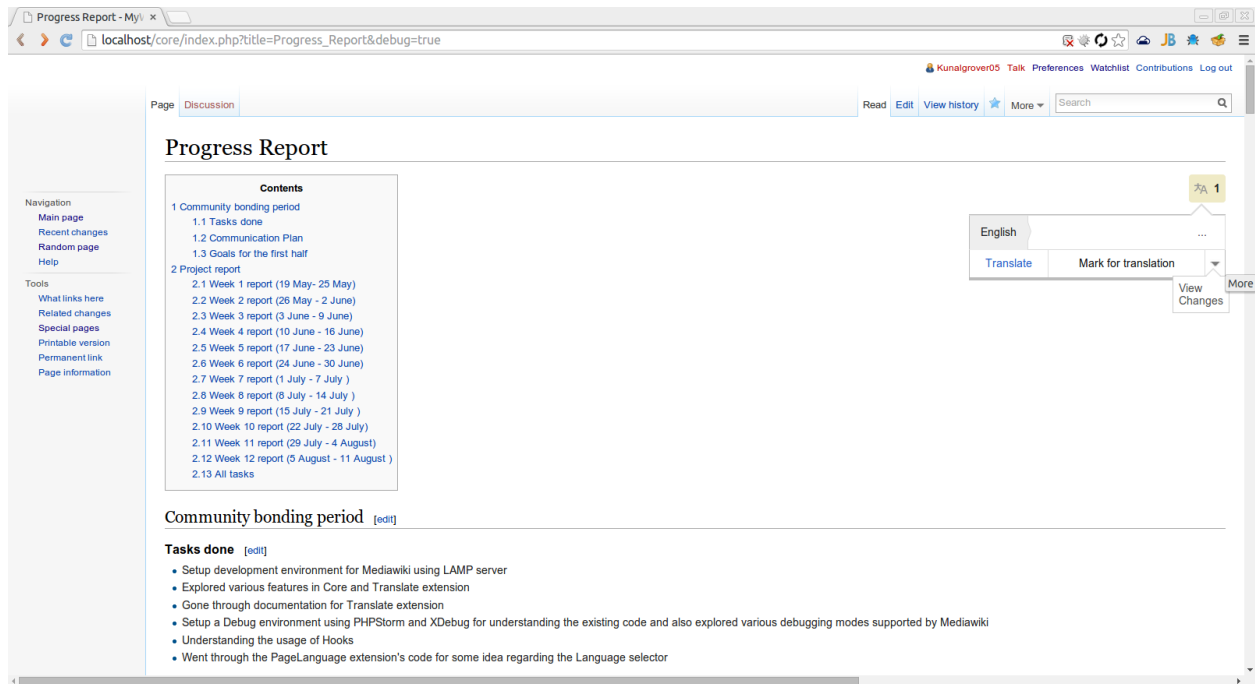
Progress Report - MyW ×

localhost/core/index.php?title=Progress_Report&debug=true

Kunalgrover05 Talk Preferences Watchlist Contributions Log out

Page Discussion

Read Edit View history More Search

Progress Report

Navigation
Main page
Recent changes
Random page
Help

Tools
What links here
Related changes
Special pages
Printable version
Permanent link
Page information

Contents
1 Community bonding period
1.1 Tasks done
1.2 Communication Plan
1.3 Goals for the first half
2 Project report
2.1 Week 1 report (19 May- 25 May)
2.2 Week 2 report (26 May - 2 June)
2.3 Week 3 report (3 June - 9 June)
2.4 Week 4 report (10 June - 16 June)
2.5 Week 5 report (17 June - 23 June)
2.6 Week 6 report (24 June - 30 June)
2.7 Week 7 report (1 July - 7 July )
2.8 Week 8 report (8 July - 14 July )
2.9 Week 9 report (15 July - 21 July )
2.10 Week 10 report (22 July - 28 July)
2.11 Week 11 report (29 July - 4 August)
2.12 Week 12 report (5 August - 11 August )
2.13 All tasks

1

English ...
Translate Mark for translation
View Changes More

Community bonding period [edit]

Tasks done [edit]

- Setup development environment for Mediawiki using LAMP server
- Explored various features in Core and Translate extension
- Gone through documentation for Translate extension
- Setup a Debug environment using PHPStorm and XDebug for understanding the existing code and also explored various debugging modes supported by Mediawiki
- Understanding the usage of Hooks
- Went through the PageLanguage extension's code for some idea regarding the Language selector